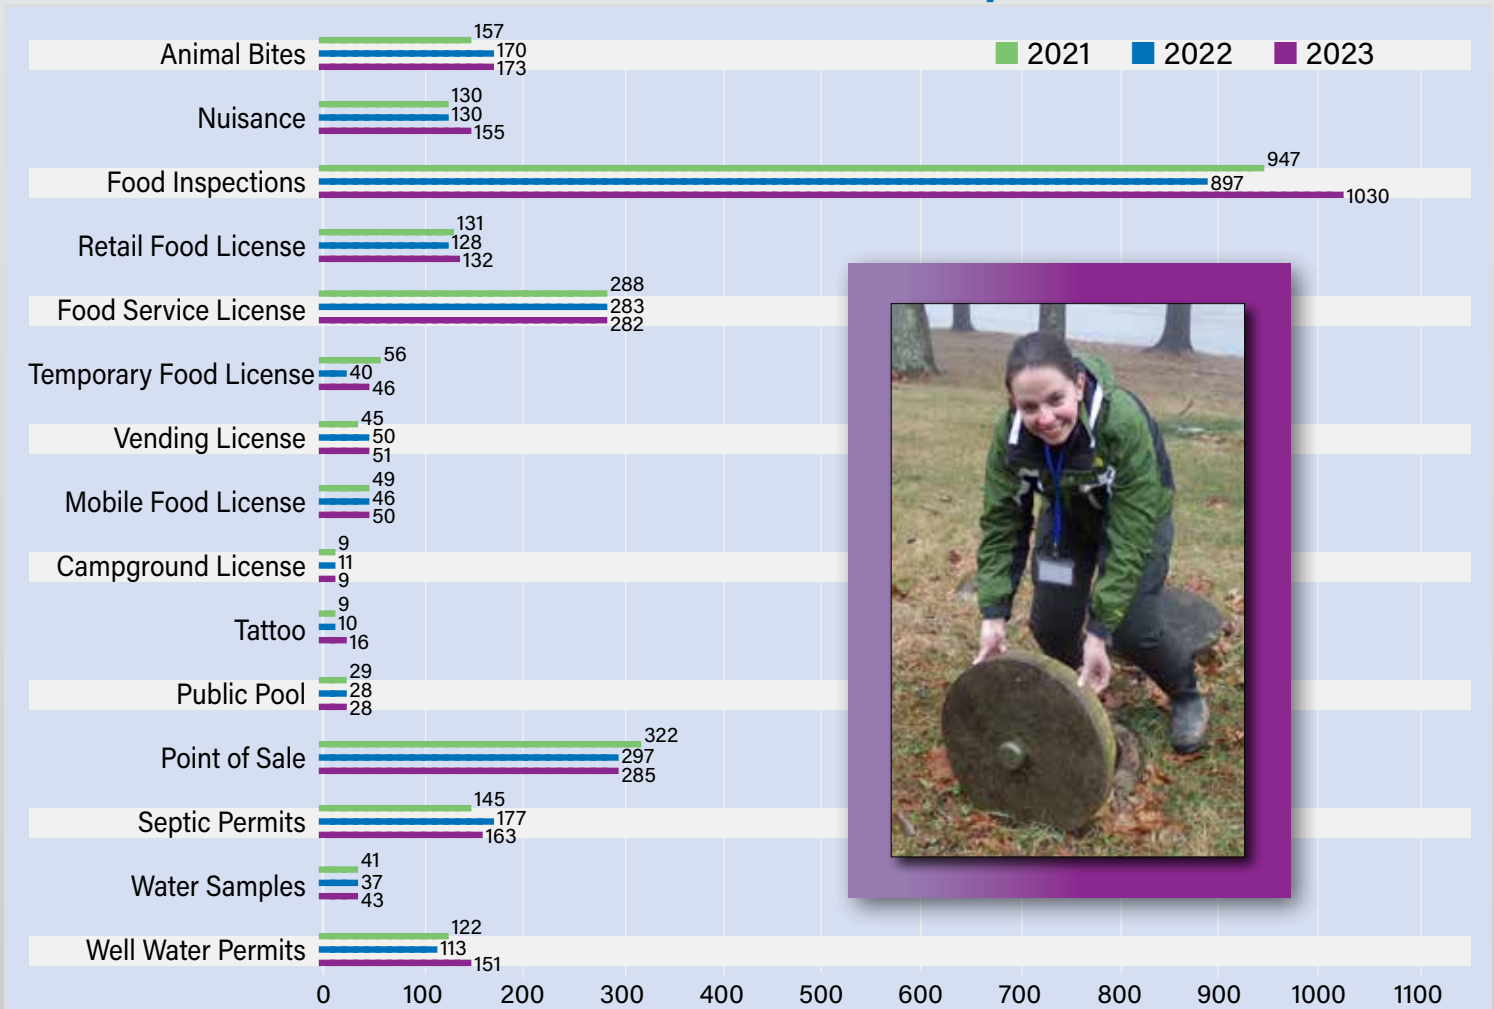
2021 2022 2023

| | 2021 | 2022 | 2023 |
|---|---|---|---|
| Animal Bites | 157 | 170 | 173 |
| Nuisance | 130 | 130 | 155 |
| Food Inspections | 947 | 897 | 1030 |
| Retail Food License | 131 | 128 | 132 |
| Food Service License | 288 | 283 | 282 |
| Temporary Food License | 56 | 40 | 46 |
| Vending License | 45 | 50 | 51 |
| Mobile Food License | 49 | 46 | 50 |
| Campground License | 9 | 11 | 9 |
| Tattoo | 9 | 10 | 16 |
| Public Pool | 29 | 28 | 28 |
| Point of Sale | 322 | 297 | 285 |
| Septic Permits | 145 | 177 | 163 |
| Water Samples | 41 | 37 | 43 |
| Well Water Permits | 122 | 113 | 151 |

0 100 200 300 400 500 600 700 800 900 1000 1100